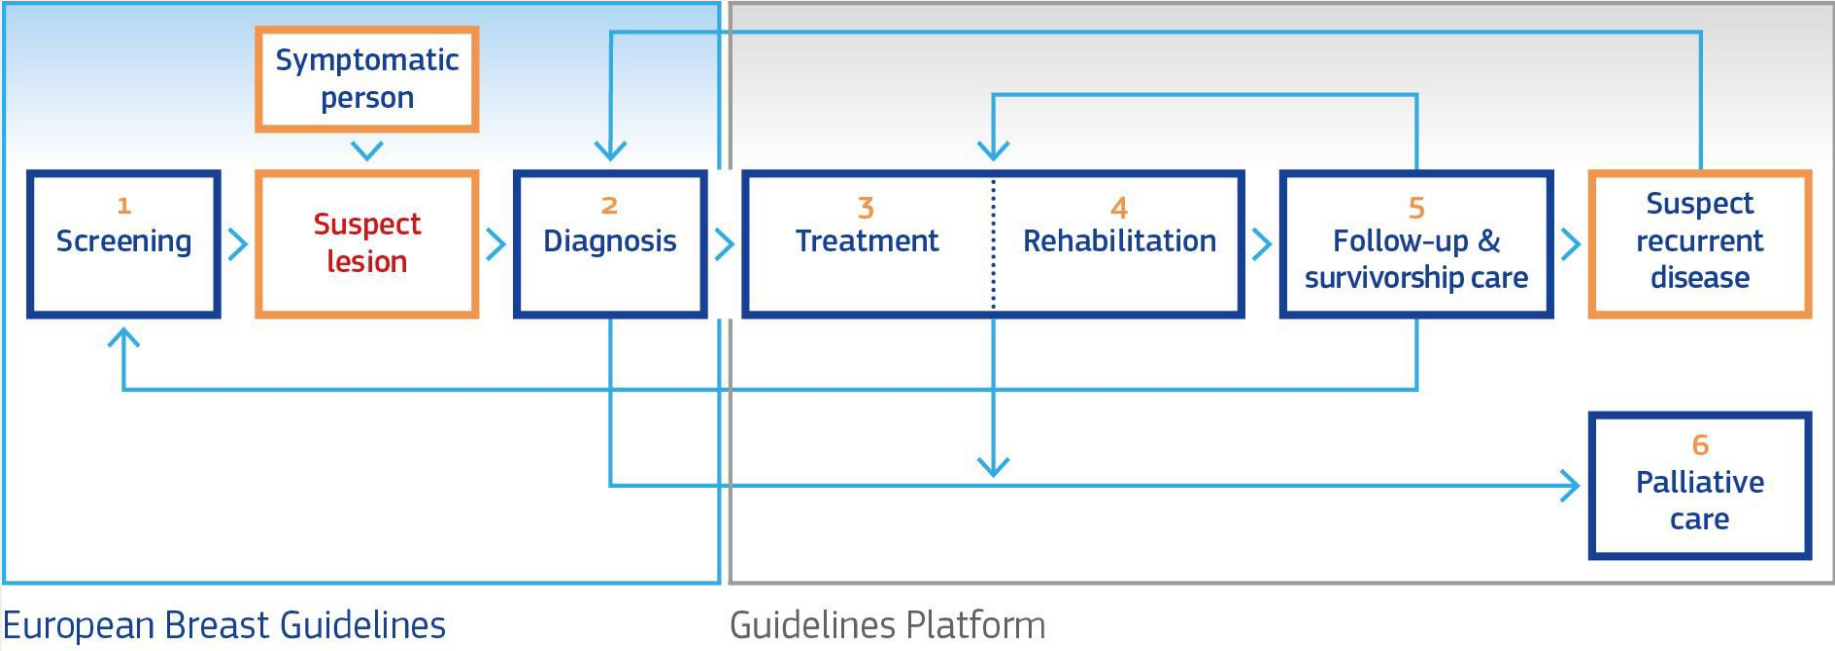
Symptomatic person

1
Screening

Suspect lesion

2
Diagnosis

3
Treatment

4
Rehabilitation

5
Follow-up & survivorship care

Suspect recurrent disease

6
Palliative care

European Breast Guidelines

Guidelines Platform